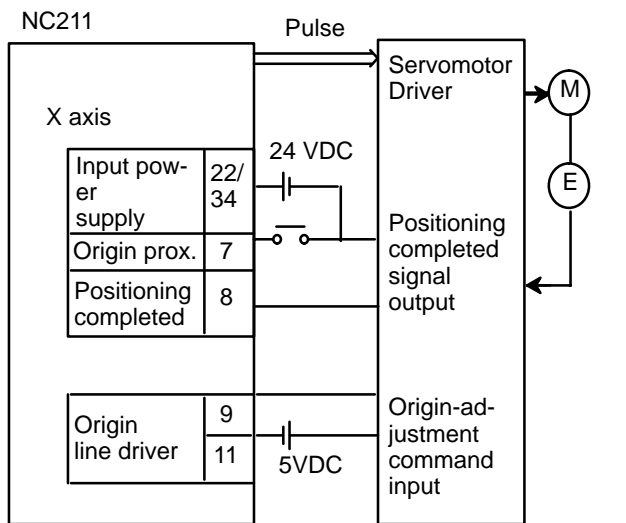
NC211

Pulse

Servomotor Driver

M

E

X axis

24 VDC

| Input power supply | 22/34 |
|---|---|
| Origin prox. | 7 |
| Positioning completed | 8 |

Positioning completed signal output

| Origin line driver | 9 |
|---|---|
| | 11 |

5VDC

Origin-adjustment command input